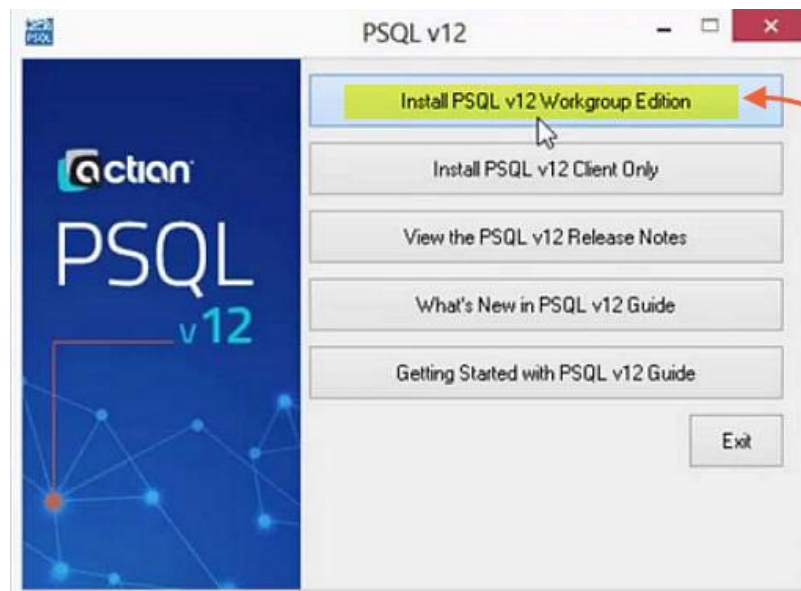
PSQL

PSQL v12

actian

PSQL

v12

Install PSQL v12 Workgroup Edition

Install PSQL v12 Client Only

View the PSQL v12 Release Notes

What's New in PSQL v12 Guide

Getting Started with PSQL v12 Guide

Exit